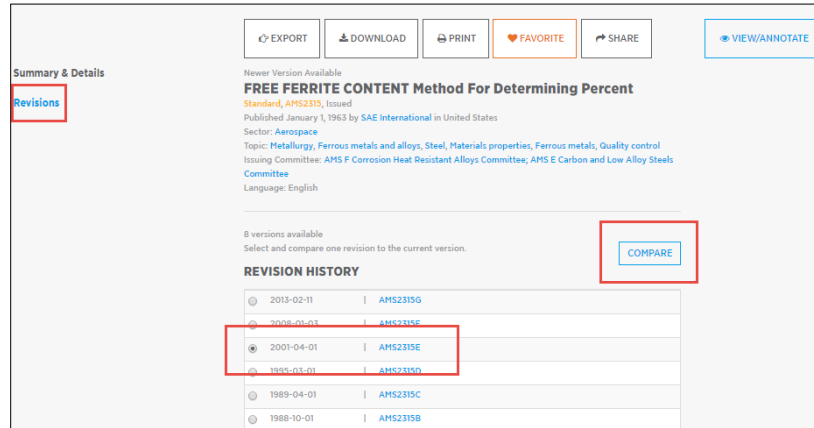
EXPORT DOWNLOAD PRINT FAVORITE SHARE VIEW/ANNOTATE

Summary & Details

Revisions

Newer Version Available

FREE FERRITE CONTENT Method For Determining Percent

Standard, AMS2315, Issued

Published January 1, 1963 by SAE International in United States

Sector: Aerospace

Topic: Metallurgy, Ferrous metals and alloys, Steel, Materials properties, Ferrous metals, Quality control

Issuing Committee: AMS F Corrosion Heat Resistant Alloys Committee; AMS E Carbon and Low Alloy Steels Committee

Language: English

8 versions available

Select and compare one revision to the current version.

COMPARE

REVISION HISTORY

| | |
|---|---|
| 2013-02-11 | AMS2315G |
| 2008-01-03 | AMS2315F |
| 2001-04-01 | AMS2315E |
| 1995-03-01 | AMS2315D |
| 1989-04-01 | AMS2315C |
| 1988-10-01 | AMS2315B |